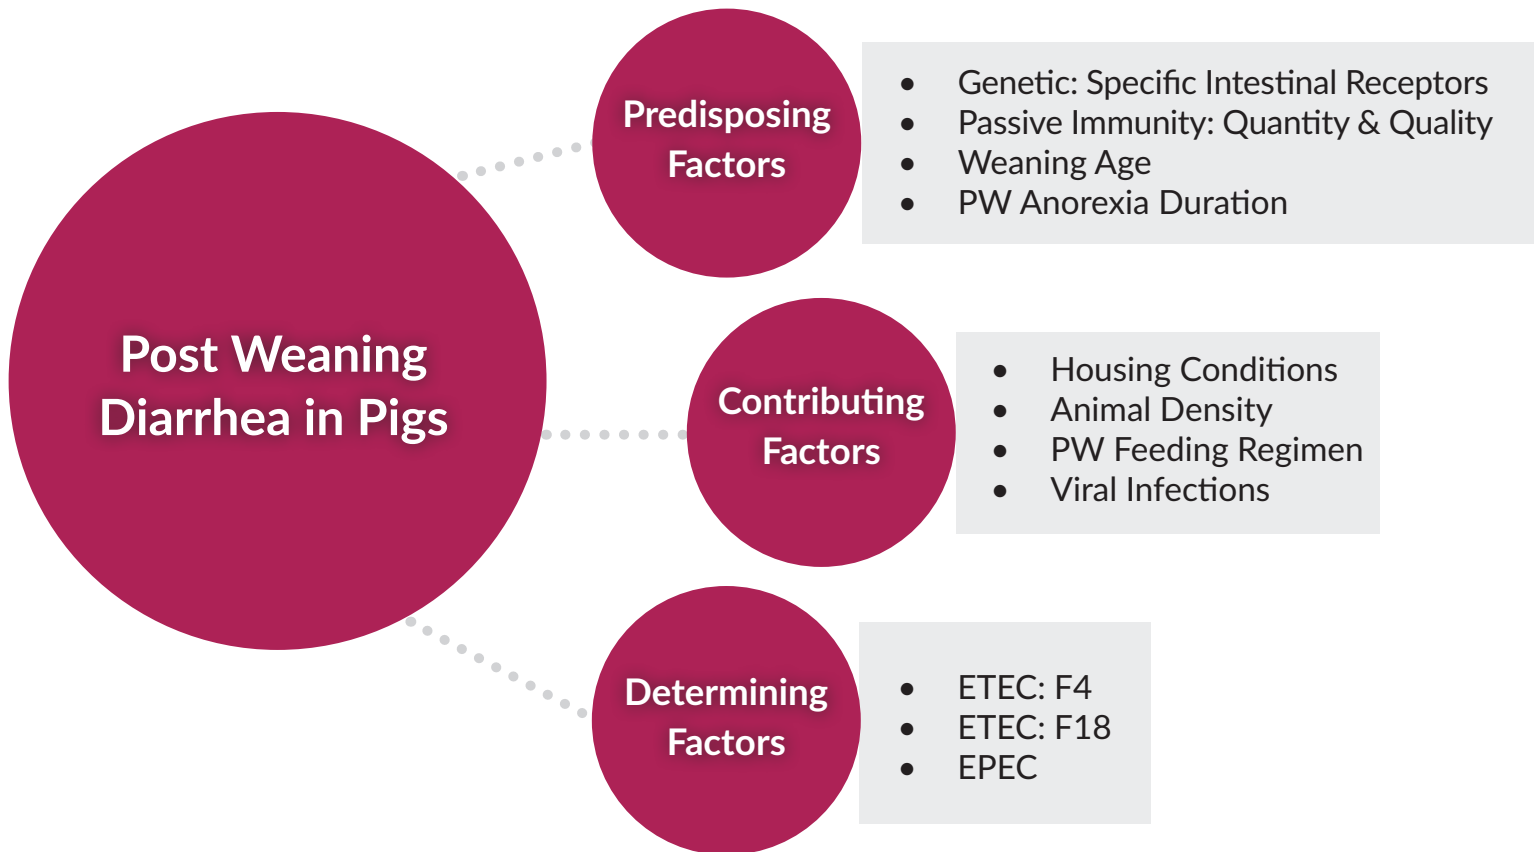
Post Weaning Diarrhea in Pigs

Predisposing Factors

- Genetic: Specific Intestinal Receptors
- Passive Immunity: Quantity & Quality
- Weaning Age
- PW Anorexia Duration

Contributing Factors

- Housing Conditions
- Animal Density
- PW Feeding Regimen
- Viral Infections

Determining Factors

- ETEC: F4
- ETEC: F18
- EPEC